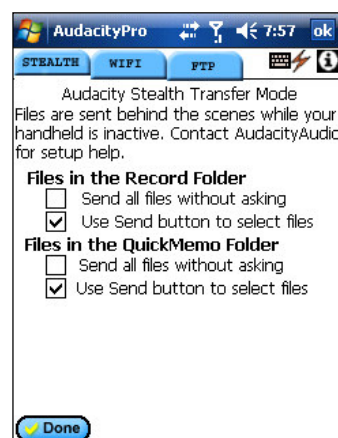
AudacityPro 7:57 ok

STEALTH WIFI FTP

Audacity Stealth Transfer Mode
Files are sent behind the scenes while your handheld is inactive. Contact AudacityAudio for setup help.

Files in the Record Folder
Send all files without asking
Use Send button to select files

Files in the QuickMemo Folder
Send all files without asking
Use Send button to select files

Done